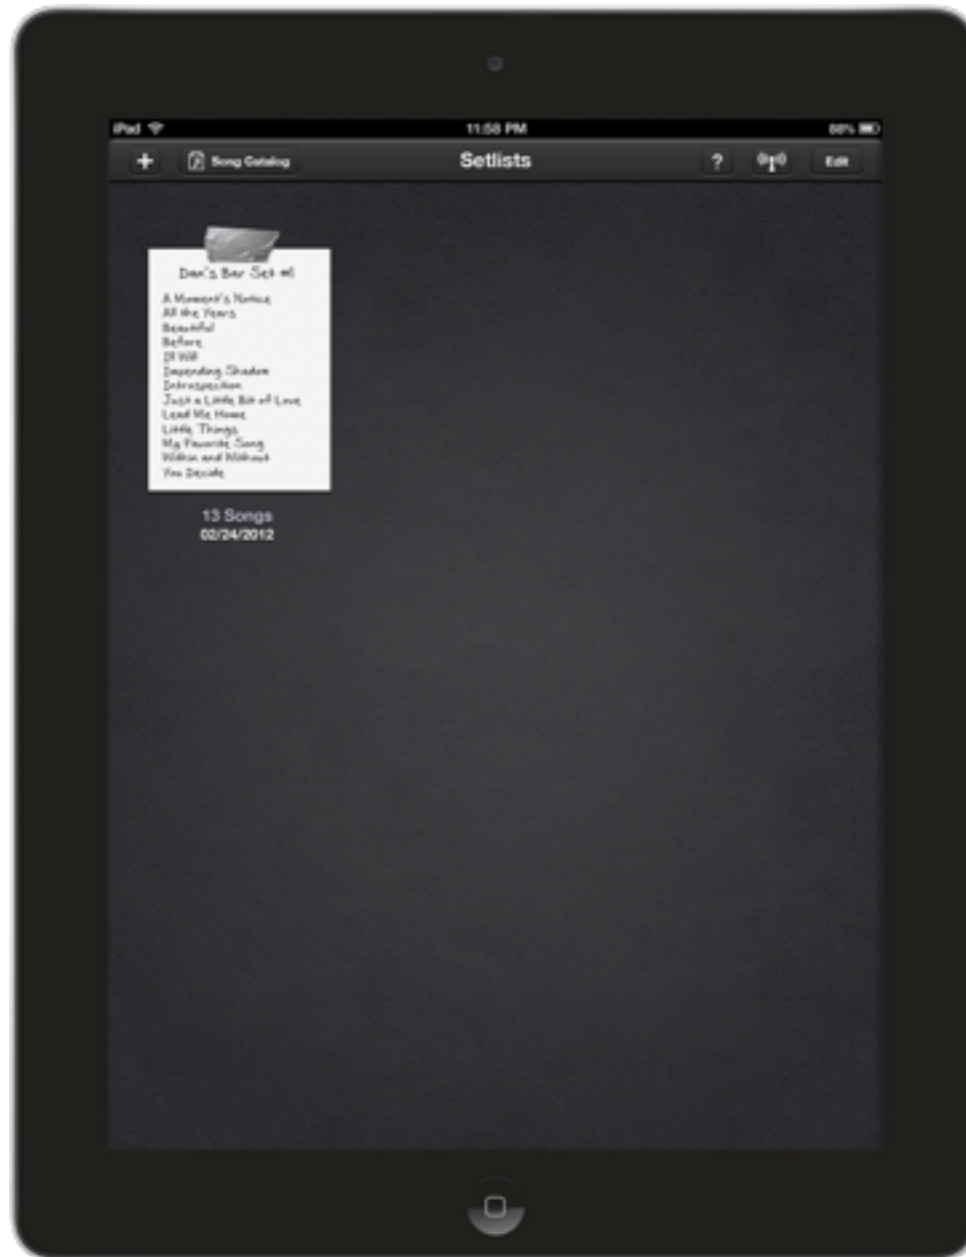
iPad
11:58 PM
88%

+
Song Catalog
Setlists
?
Edit

Dan's Bar Set #1

A Moment's Notice
All the Years
Beautiful
Before
Ill Will
Impending Shadow
Introspection
Just a Little Bit of Love
Lead Me Home
Little Things
My Favorite Song
Within and Without
You Decide

13 Songs
02/24/2012